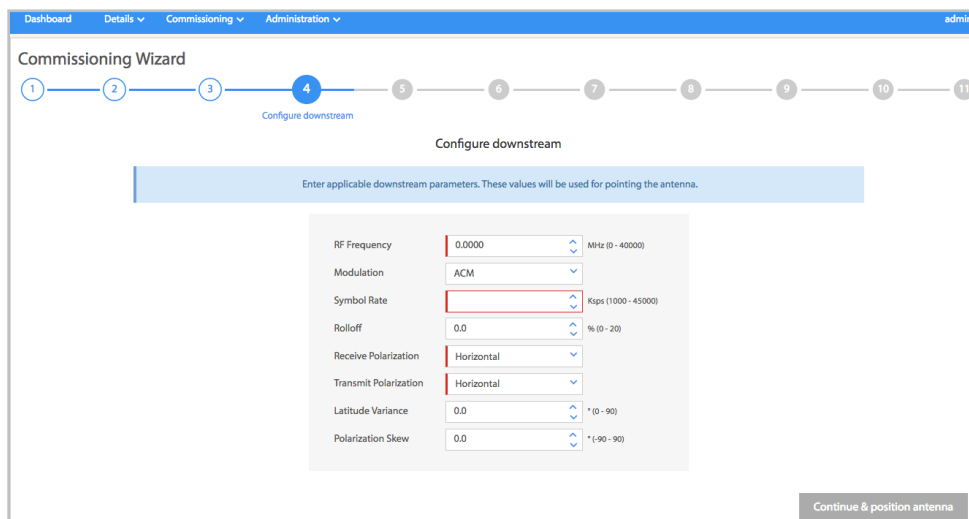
Dashboard Details Commissioning Administration admi

Commissioning Wizard

1 2 3 4 5 6 7 8 9 10 11

Configure downstream

Configure downstream

Enter applicable downstream parameters. These values will be used for pointing the antenna.

RF Frequency 0.0000 MHz (0 - 40000)

Modulation ACM

Symbol Rate Ksps (1000 - 45000)

Rolloff 0.0 % (0 - 20)

Receive Polarization Horizontal

Transmit Polarization Horizontal

Latitude Variance 0.0 ° (0 - 90)

Polarization Skew 0.0 ° (-90 - 90)

Continue & position antenna